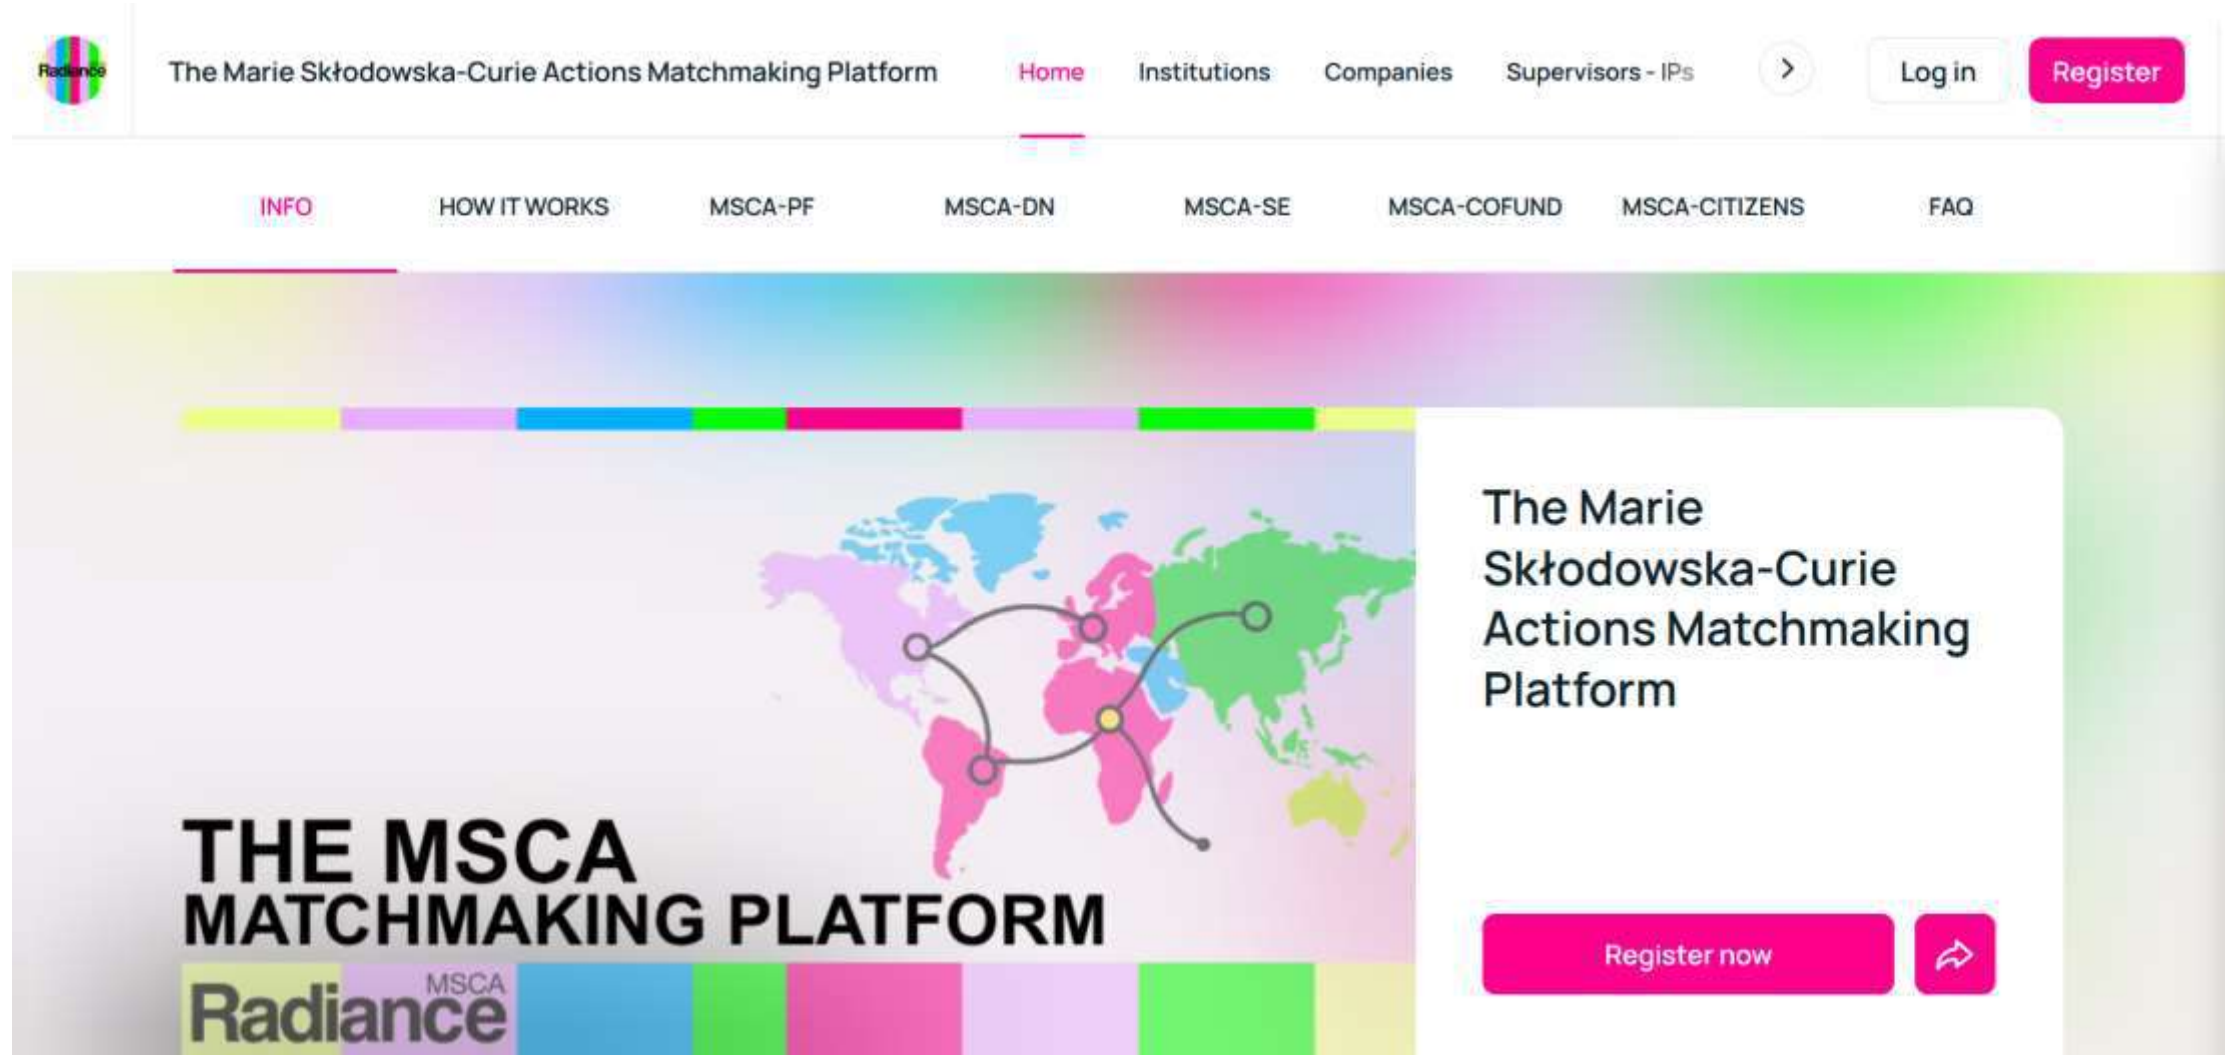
Radiance

The Marie Skłodowska-Curie Actions Matchmaking Platform

Home Institutions Companies Supervisors - IPs

Log in Register

INFO HOW IT WORKS MSCA-PF MSCA-DN MSCA-SE MSCA-COFUND MSCA-CITIZENS FAQ

THE MSCA MATCHMAKING PLATFORM

MSCA Radiance

The Marie Skłodowska-Curie Actions Matchmaking Platform

Register now